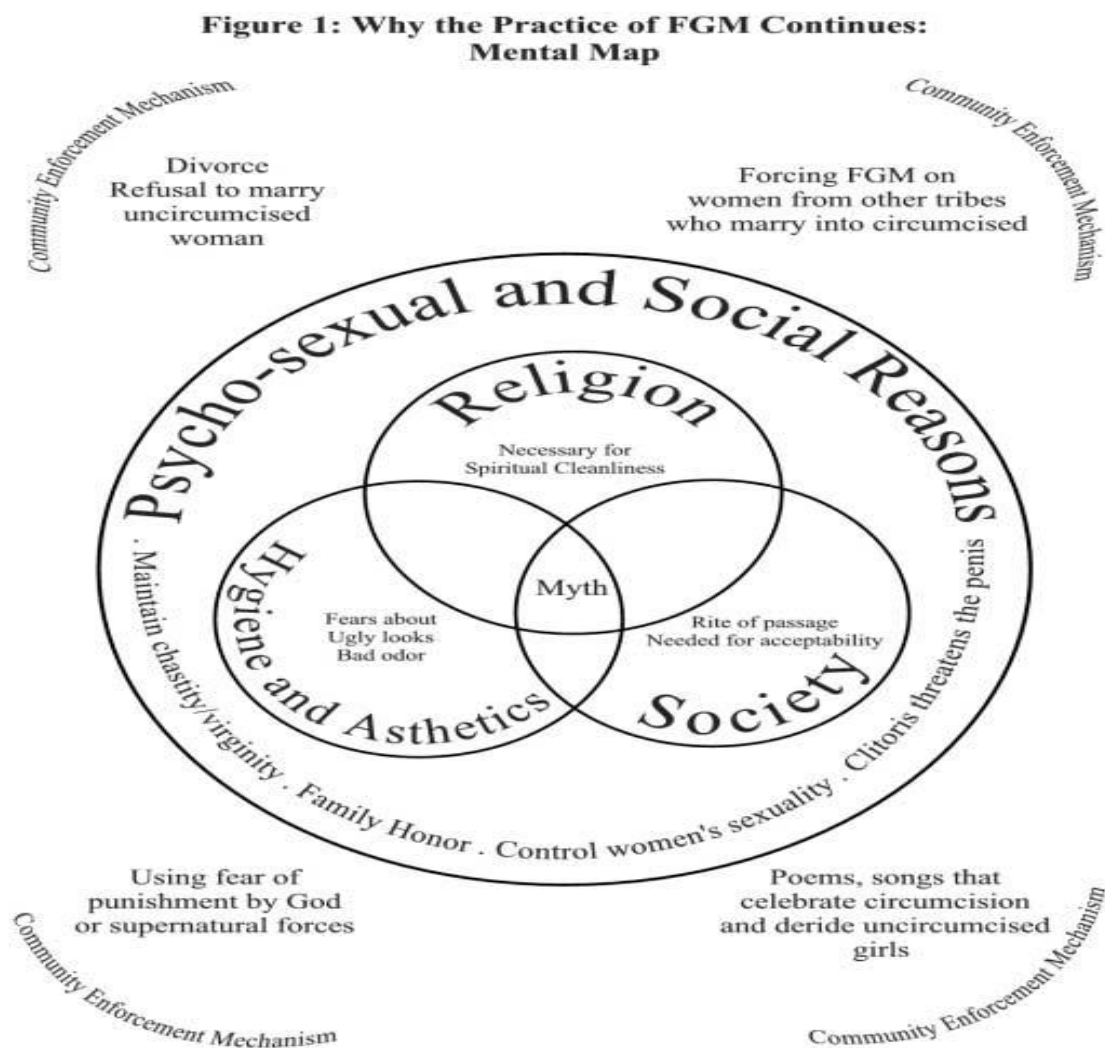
Figure 1: Why the Practice of FGM Continues: Mental Map

Community Enforcement Mechanism

Divorce
Refusal to marry uncircumcised woman

Community Enforcement Mechanism

Forcing FGM on women from other tribes who marry into circumcised

Psycho-sexual and Social Reasons

Religion

Necessary for Spiritual Cleanliness

Hygiene and Asthetics

Fears about Ugly looks Bad odor

Myth

Rite of passage Needed for acceptability

Society

. Maintain chastity/virginity . Family Honor . Control women's sexuality . Clitoris threatens the penis

Using fear of punishment by God or supernatural forces

Community Enforcement Mechanism

Poems, songs that celebrate circumcision and deride uncircumcised girls

Community Enforcement Mechanism